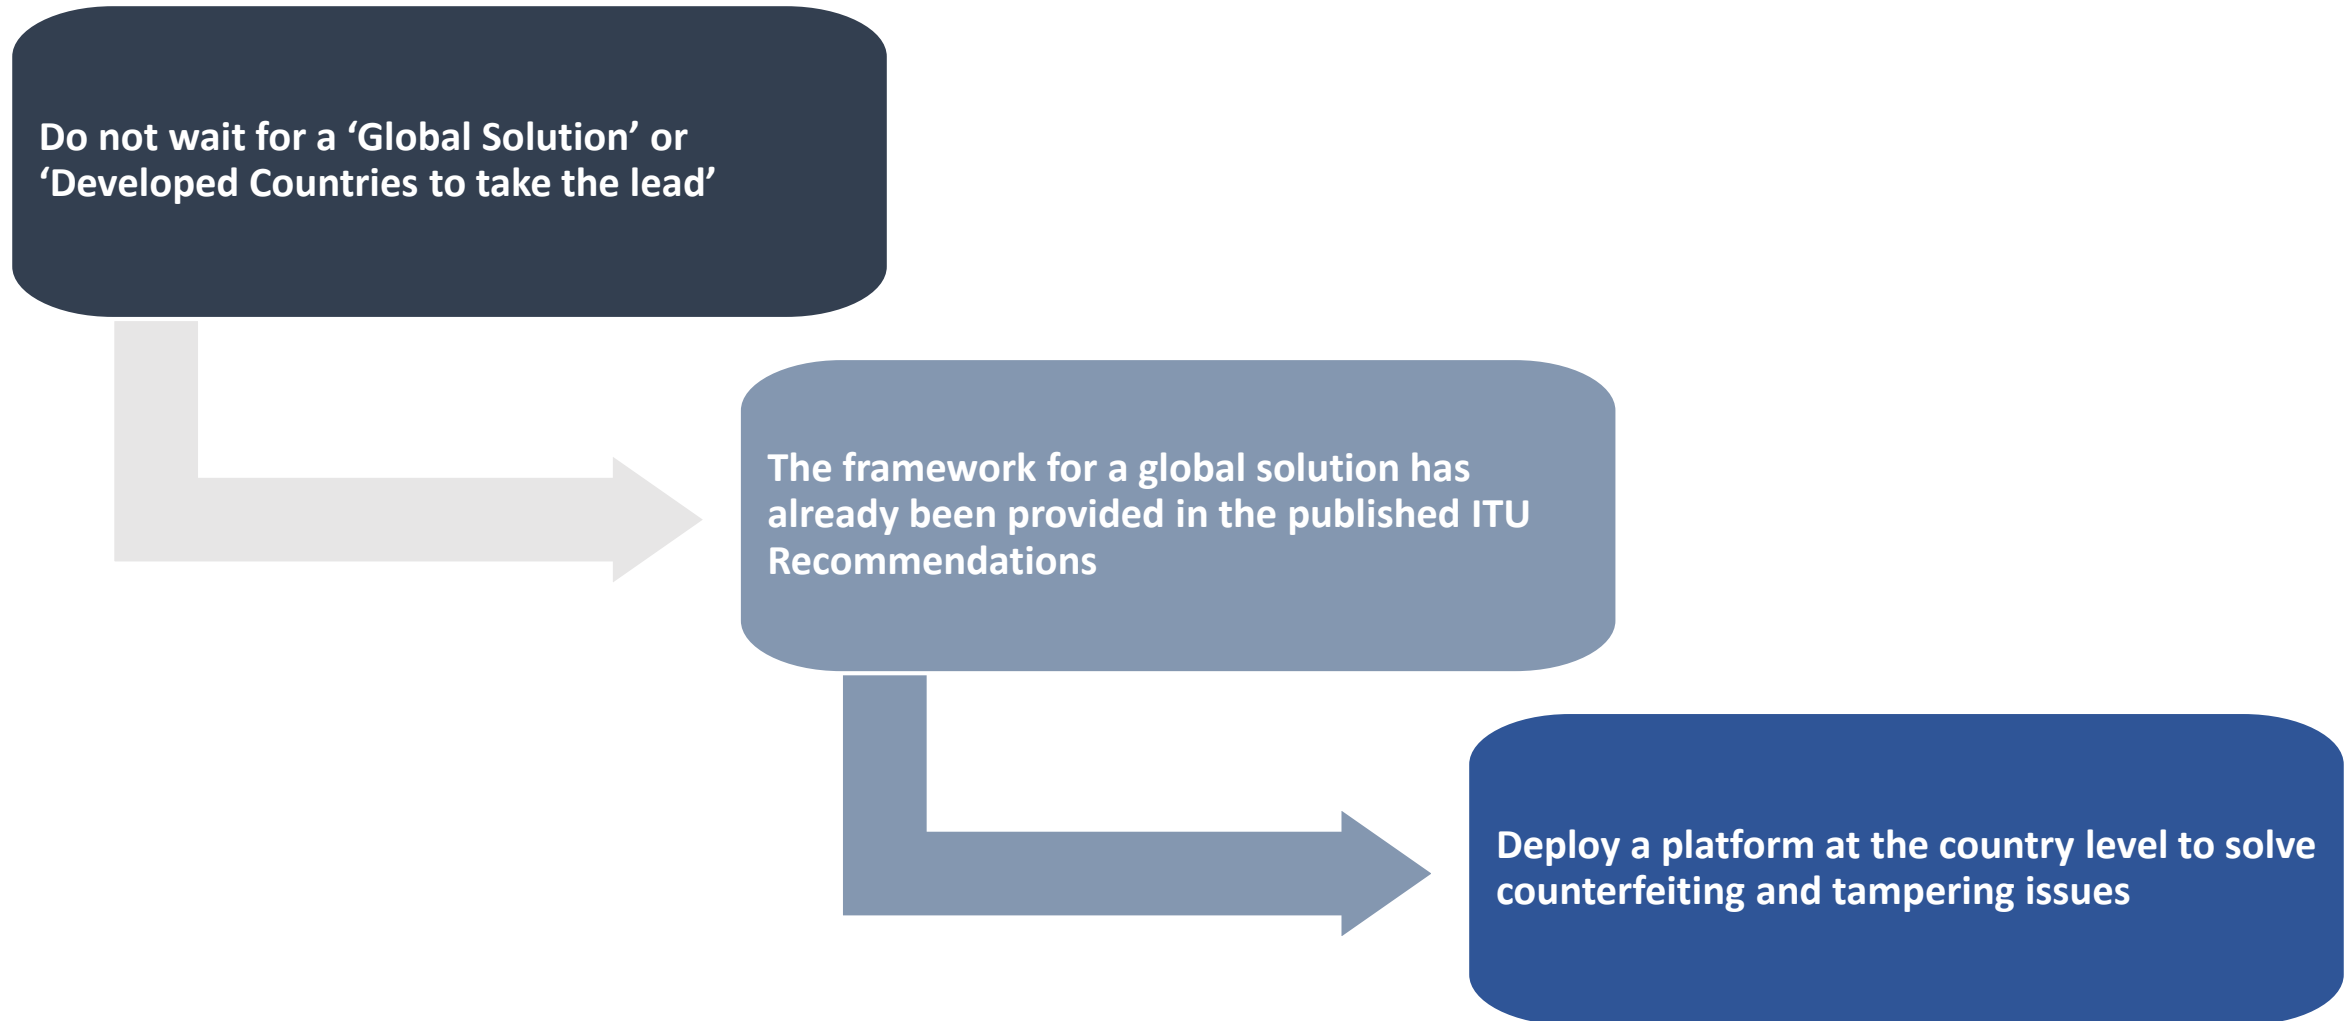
Do not wait for a ‘Global Solution’ or ‘Developed Countries to take the lead’

The framework for a global solution has already been provided in the published ITU Recommendations

Deploy a platform at the country level to solve counterfeiting and tampering issues